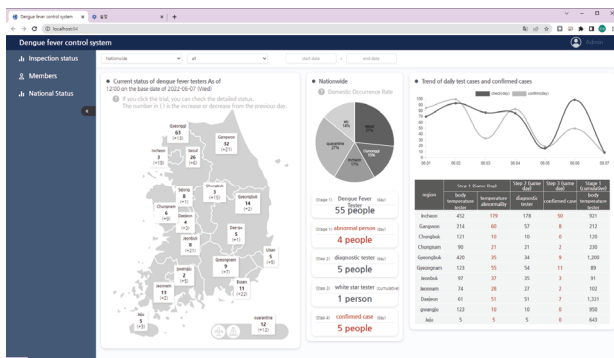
Dengue fever control system × | 설정 × | +

localhost:3

Dengue fever control system

Admin

Inspection status

Members

National Status

Nationwide | all | start date ~ end date

Current status of dengue fever testers As of 12:00 on the base date of 2022-06-07 (Wed)

If you click the trial, you can check the detailed status. The number in ( ) is the increase or decrease from the previous day.

Gyeonggi 63 (+3)

Incheon 3 (+10)

Seoul 26 (+6)

Gangwon 32 (+21)

Sejong 8 (+1)

Chungbuk 3 (+15)

Chungnam 6 (+2)

Daejeon 4 (+3)

Gyeongbuk 14 (+2)

Jeonbuk 8 (+3)

Daegu 5 (+1)

Ulsan 5 (+6)

Gyeongnam 9 (+7)

gwangju 2 (+3)

Busan 11 (+22)

Jeonnam 13 (+2)

Jeju 5 (+3)

quarantine 12 (+12)

Nationwide

Domestic Occurrence Rate

Stage 1 Dengue Fever Tester (day) 55 people

Stage 1 abnormal person (day) 4 people

Stage 2 diagnostic tester (day) 5 people

Stage 3 white star tester (cumulative) 1 person

Stage 4 confirmed case (day) 5 people

Trend of daily test cases and confirmed cases

checks(day) | confirm(day)

06.01 06.02 06.03 06.04 06.05 06.06 06.07

| region | Step 1 (basic flow) body temperature tester | Step 1 temperature abnormality | Step 2 (same day) diagnostic tester | Step 3 (same day) confirmed case | Stage 1 (cumulative) body temperature tester |
|---|---|---|---|---|---|
| Incheon | 452 | 179 | 178 | 50 | 921 |
| Gangwon | 214 | 60 | 57 | 8 | 212 |
| Chungbuk | 121 | 10 | 10 | 6 | 130 |
| Chungnam | 90 | 21 | 21 | 2 | 230 |
| Gyeongbuk | 420 | 35 | 34 | 9 | 1,209 |
| Gyeongnam | 123 | 55 | 54 | 11 | 89 |
| Jeonbuk | 97 | 37 | 35 | 3 | 91 |
| Jeonnam | 74 | 28 | 27 | 2 | 102 |
| Daejeon | 61 | 51 | 51 | 7 | 1,321 |
| gwangju | 123 | 10 | 10 | 0 | 950 |
| Jeju | 5 | 5 | 5 | 0 | 643 |